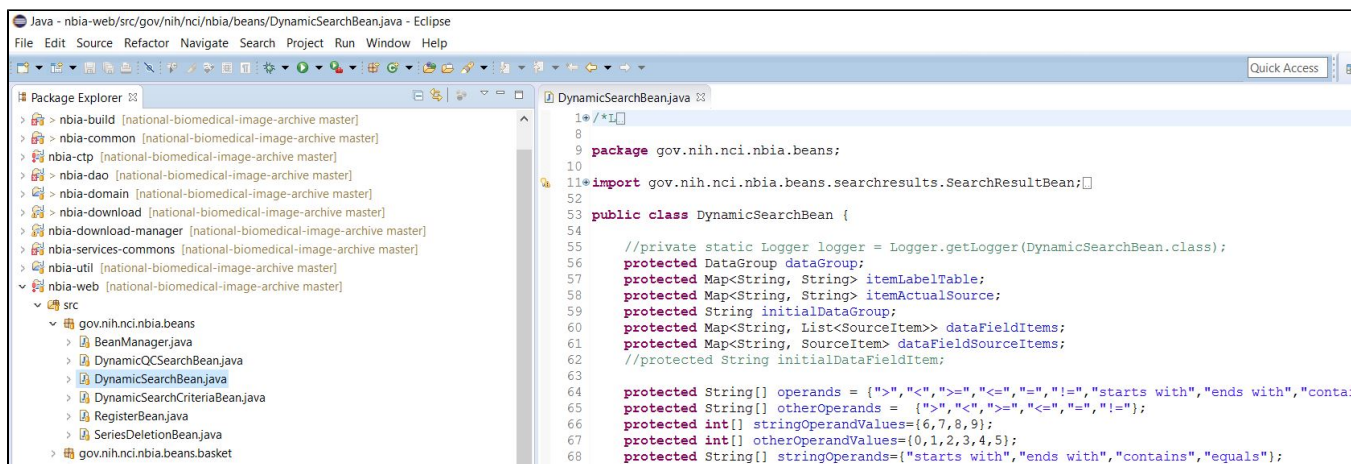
Java - nbia-web/src/gov/nih/nci/nbia/beans/DynamicSearchBean.java - Eclipse

File Edit Source Refactor Navigate Search Project Run Window Help

Quick Access

Package Explorer

> nbia-build [national-biomedical-image-archive master]
> nbia-common [national-biomedical-image-archive master]
> nbia-ctp [national-biomedical-image-archive master]
> nbia-dao [national-biomedical-image-archive master]
> nbia-domain [national-biomedical-image-archive master]
> nbia-download [national-biomedical-image-archive master]
> nbia-download-manager [national-biomedical-image-archive master]
> nbia-services-commons [national-biomedical-image-archive master]
> nbia-util [national-biomedical-image-archive master]
nbia-web [national-biomedical-image-archive master]
src
gov.nih.nci.nbia.beans
BeanManager.java
DynamicQCSearchBean.java
DynamicSearchBean.java
DynamicSearchCriteriaBean.java
RegisterBean.java
SeriesDeletionBean.java
gov.nih.nci.nbia.beans.basket

DynamicSearchBean.java

1 /*L
8
9 package gov.nih.nci.nbia.beans;
10
11 import gov.nih.nci.nbia.beans.searchresults.SearchResultBean;
52
53 public class DynamicSearchBean {
54
55 //private static Logger logger = Logger.getLogger(DynamicSearchBean.class);
56 protected DataGroup dataGroup;
57 protected Map<String, String> itemLabelTable;
58 protected Map<String, String> itemActualSource;
59 protected String initialDataGroup;
60 protected Map<String, List<SourceItem>> dataFieldItems;
61 protected Map<String, SourceItem> dataFieldSourceItems;
62 //protected String initialDataFieldItem;
63
64 protected String[] operands = {">","<",">=","<=","=","!=","starts with","ends with","contai
65 protected String[] otherOperands = {">","<",">=","<=","=","!="};
66 protected int[] stringOperandValues={6,7,8,9};
67 protected int[] otherOperandValues={0,1,2,3,4,5};
68 protected String[] stringOperands={"starts with","ends with","contains","equals"};